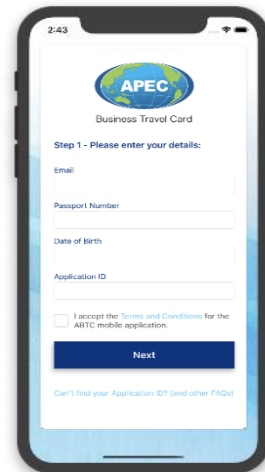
2:43

APEC

Business Travel Card

Step 1 - Please enter your details:

Email

Passport Number

Date of Birth

Application ID

I accept the Terms and Conditions for the ABTC mobile application.

Next

Can't find your Application ID? (and other FAQs)